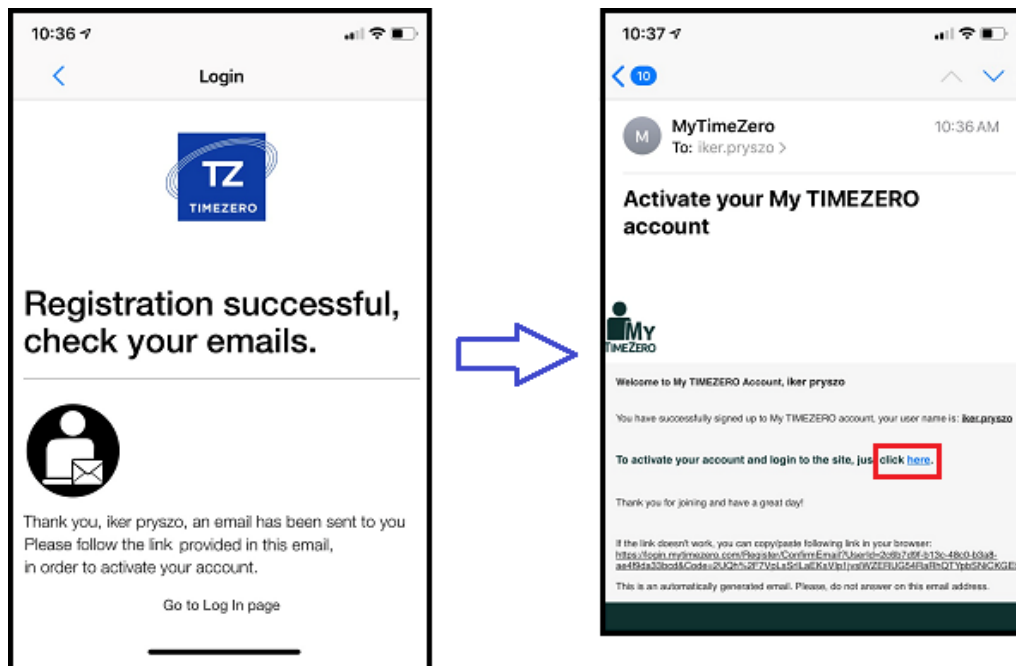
10:36

Login

TZ
TIMEZERO

Registration successful, check your emails.

Thank you, iker pryszo, an email has been sent to you Please follow the link provided in this email, in order to activate your account.

Go to Log In page

10:37

10

M MyTimeZero 10:36 AM
To: iker.pryszo >

Activate your My TIMEZERO account

MY
TIMEZERO

Welcome to My TIMEZERO Account, iker pryszo

You have successfully signed up to My TIMEZERO account, your user name is: iker.pryszo

To activate your account and login to the site, just click here.

Thank you for joining and have a great day!

If the link doesn't work, you can copy/paste following link in your browser:
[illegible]

This is an automatically generated email. Please, do not answer on this email address.